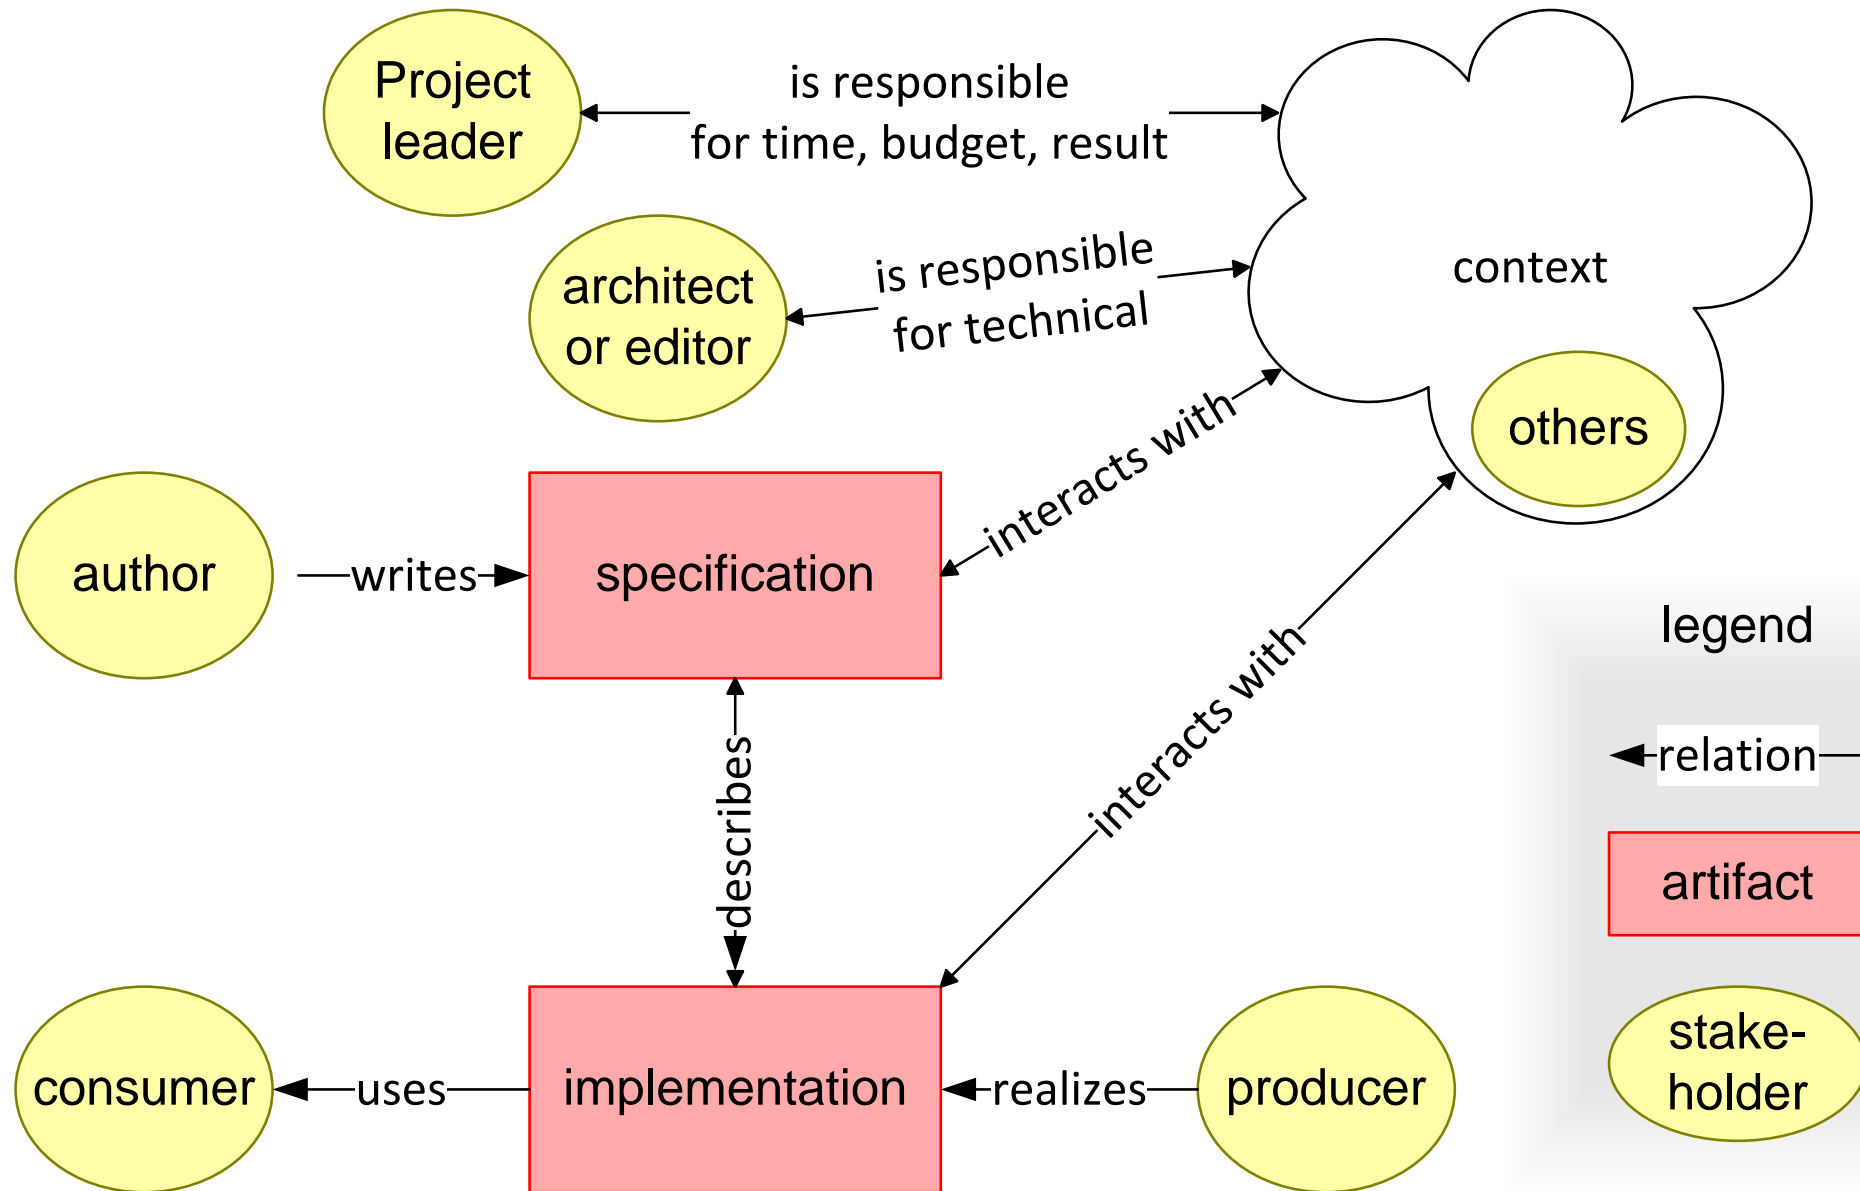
Project leader

is responsible for time, budget, result

context

architect or editor

is responsible for technical

others

interacts with

author

writes

specification

interacts with

legend

describes

relation

artifact

stake-holder

consumer

uses

implementation

realizes

producer